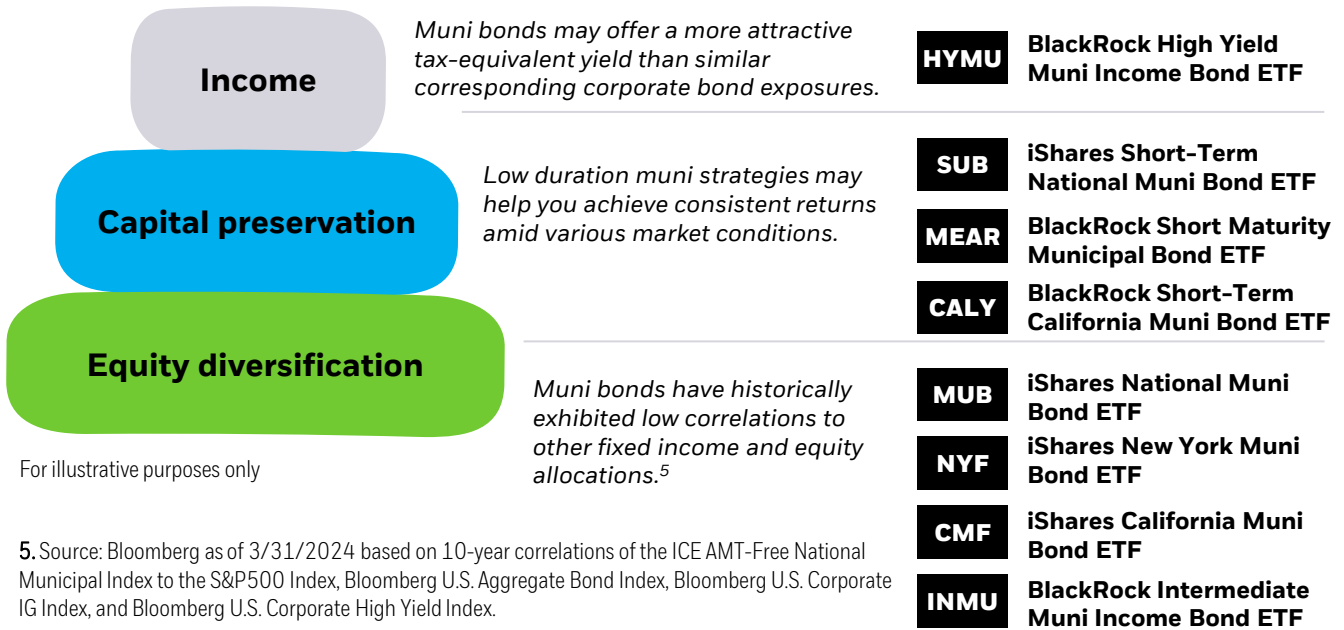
Income

Muni bonds may offer a more attractive tax-equivalent yield than similar corresponding corporate bond exposures.

HYMU BlackRock High Yield Muni Income Bond ETF

Capital preservation

Low duration muni strategies may help you achieve consistent returns amid various market conditions.

SUB iShares Short-Term National Muni Bond ETF

MEAR BlackRock Short Maturity Municipal Bond ETF

CALY BlackRock Short-Term California Muni Bond ETF

Equity diversification

Muni bonds have historically exhibited low correlations to other fixed income and equity allocations.$^5$

MUB iShares National Muni Bond ETF

NYF iShares New York Muni Bond ETF

CMF iShares California Muni Bond ETF

INMU BlackRock Intermediate Muni Income Bond ETF

For illustrative purposes only

5. Source: Bloomberg as of 3/31/2024 based on 10-year correlations of the ICE AMT-Free National Municipal Index to the S&P500 Index, Bloomberg U.S. Aggregate Bond Index, Bloomberg U.S. Corporate IG Index, and Bloomberg U.S. Corporate High Yield Index.